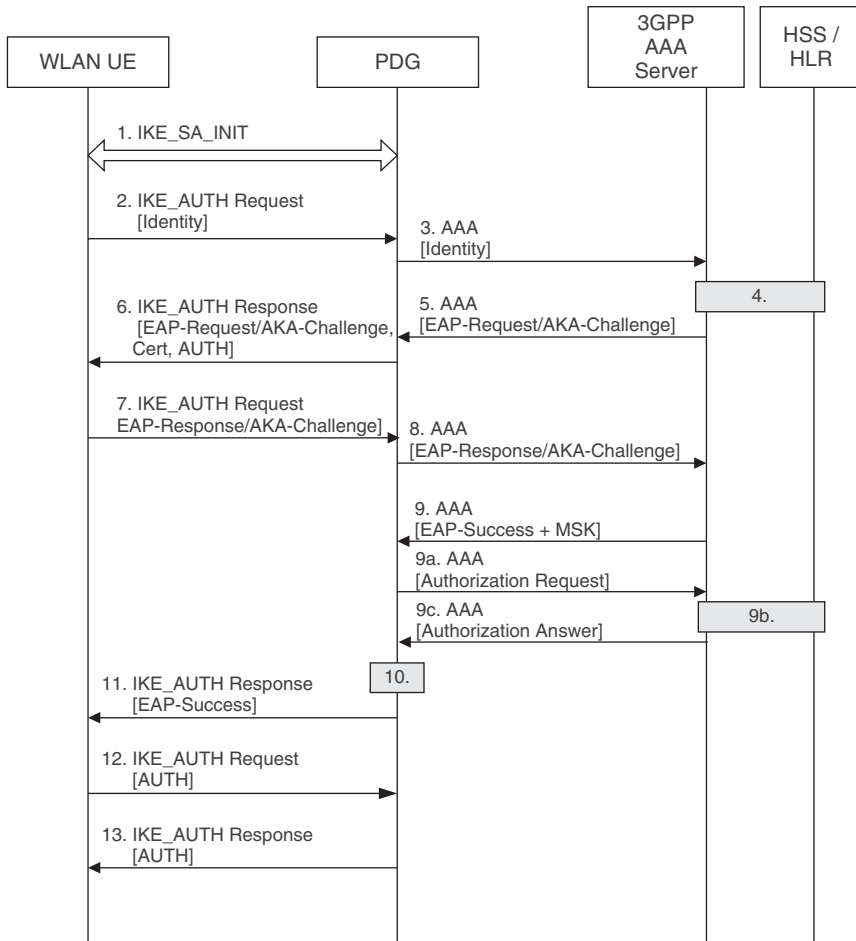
WLAN UE

PDG

3GPP AAA Server

HSS / HLR

1. IKE_SA_INIT

2. IKE_AUTH Request [Identity]

3. AAA [Identity]

4.

6. IKE_AUTH Response [EAP-Request/AKA-Challenge, Cert, AUTH]

5. AAA [EAP-Request/AKA-Challenge]

7. IKE_AUTH Request EAP-Response/AKA-Challenge]

8. AAA [EAP-Response/AKA-Challenge]

9. AAA [EAP-Success + MSK]

9a. AAA [Authorization Request]

9c. AAA [Authorization Answer]

9b.

10.

11. IKE_AUTH Response [EAP-Success]

12. IKE_AUTH Request [AUTH]

13. IKE_AUTH Response [AUTH]